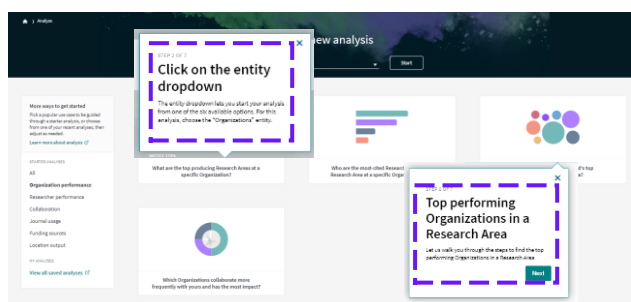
Analysis

New analysis

Start

STEP 2 OF 3

Click on the entity dropdown

The entity dropdown lets you start your analysis from one of the six available options. For this analysis, choose the "Organizations" entity.

More ways to get started

Pick a popular use case to be guided through a starter analysis, or choose from one of your recent analyses, then adjust as needed.

Learn more about analysis

STARTER ANALYSES

All

Organization performance

Researcher performance

Collaboration

Journal usage

Funding sources

Location output

MY ANALYSES

View all saved analyses

What are the top producing Research Areas at a specific Organization?

Who are the most-cited Research Area at a specific Organiza

d's top

Which Organizations collaborate more frequently with yours and has the most impact?

STEP 1 OF 3

Top performing Organizations in a Research Area

Let us walk you through the steps to find the top performing Organizations in a Research Area

Next